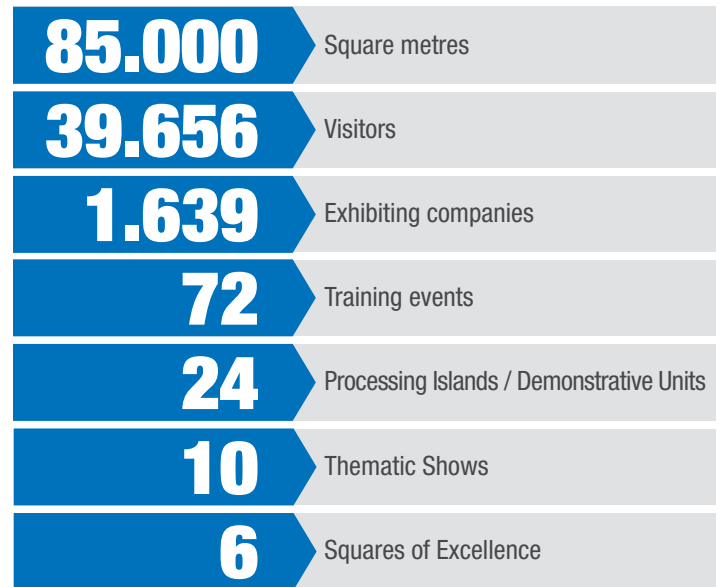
| | |
|---|---|
| 85.000 | Square metres |
| 39.656 | Visitors |
| 1.639 | Exhibiting companies |
| 72 | Training events |
| 24 | Processing Islands / Demonstrative Units |
| 10 | Thematic Shows |
| 6 | Squares of Excellence |